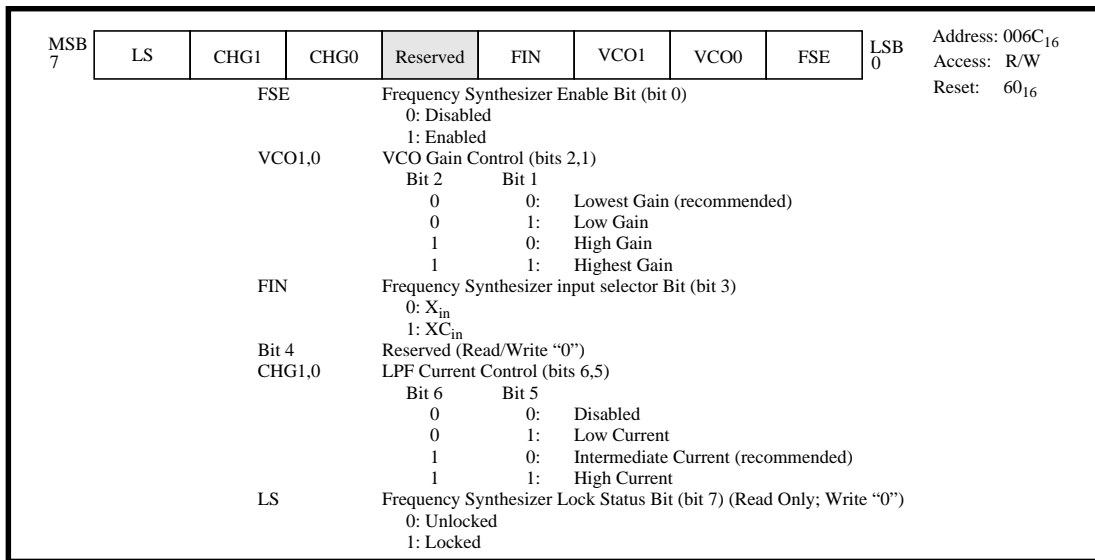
MSB 7

| LS | CHG1 | CHG0 | Reserved | FIN | VCO1 | VCO0 | FSE |
|---|---|---|---|---|---|---|---|

LSB 0

Address: $006C_{16}$
Access: R/W
Reset: $60_{16}$

FSE Frequency Synthesizer Enable Bit (bit 0)
0: Disabled
1: Enabled

VCO1,0 VCO Gain Control (bits 2,1)
Bit 2 Bit 1
0 0: Lowest Gain (recommended)
0 1: Low Gain
1 0: High Gain
1 1: Highest Gain

FIN Frequency Synthesizer input selector Bit (bit 3)
0: $X_{in}$
1: $XC_{in}$

Bit 4 Reserved (Read/Write “0”)

CHG1,0 LPF Current Control (bits 6,5)
Bit 6 Bit 5
0 0: Disabled
0 1: Low Current
1 0: Intermediate Current (recommended)
1 1: High Current

LS Frequency Synthesizer Lock Status Bit (bit 7) (Read Only; Write “0”)
0: Unlocked
1: Locked